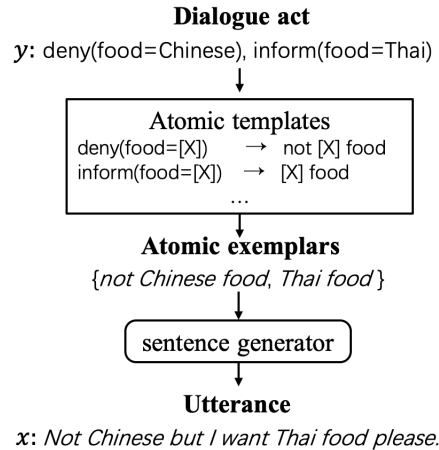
Dialogue act

$y$: deny(food=Chinese), inform(food=Thai)

Atomic templates

deny(food=[X]) → not [X] food

inform(food=[X]) → [X] food

...

Atomic exemplars

{not Chinese food, Thai food}

sentence generator

Utterance

$x$: Not Chinese but I want Thai food please.